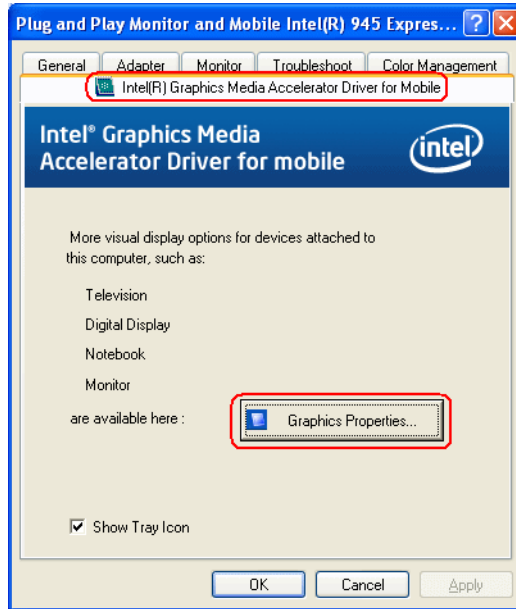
Plug and Play Monitor and Mobile Intel(R) 945 Expres...

General | Adapter | Monitor | Troubleshoot | Color Management

Intel(R) Graphics Media Accelerator Driver for Mobile

Intel® Graphics Media Accelerator Driver for mobile

intel

More visual display options for devices attached to this computer, such as:

Television

Digital Display

Notebook

Monitor

are available here :

Graphics Properties...

Show Tray Icon

OK

Cancel

Apply